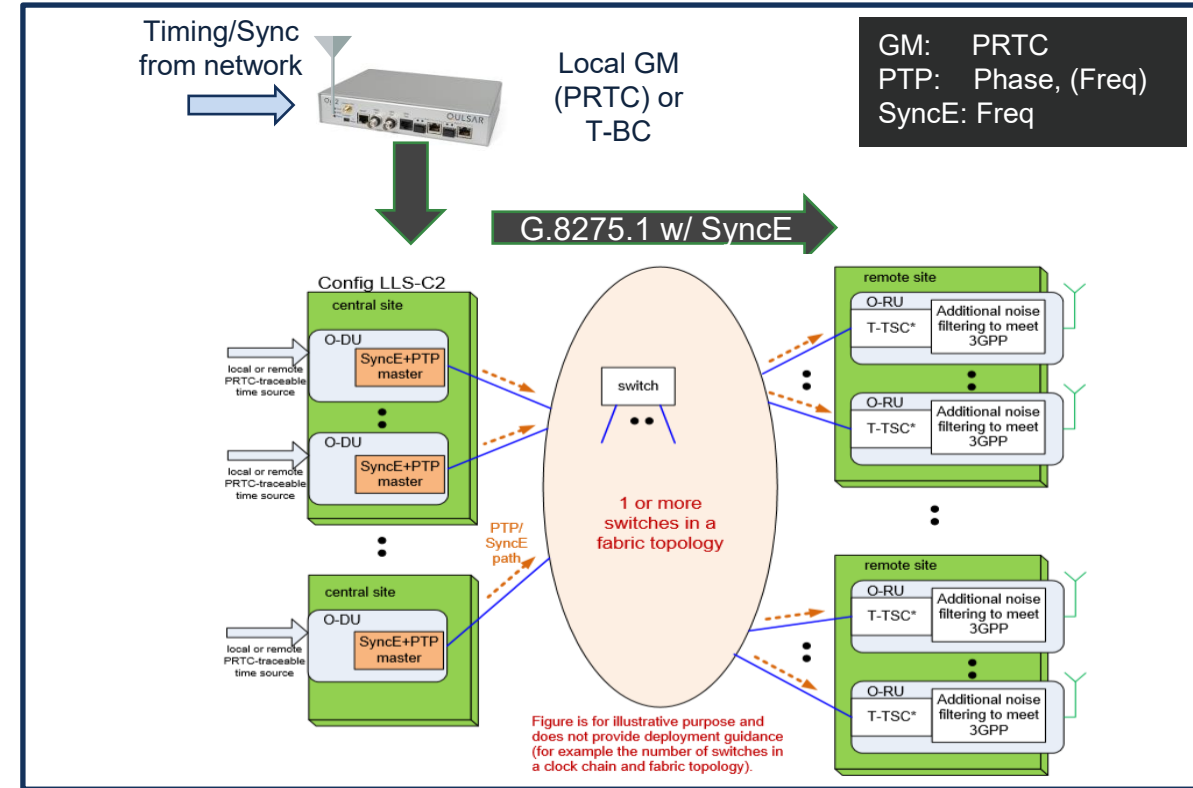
Timing/Sync from network

OULSAR

Local GM (PRTC) or T-BC

GM: PRTC
PTP: Phase, (Freq)
SyncE: Freq

G.8275.1 w/ SyncE

Config LLS-C2

central site

O-DU

SyncE+PTP master

local or remote PRTC-traceable time source

O-DU

SyncE+PTP master

local or remote PRTC-traceable time source

central site

O-DU

SyncE+PTP master

local or remote PRTC-traceable time source

PTP/ SyncE path

switch

1 or more switches in a fabric topology

Figure is for illustrative purpose and does not provide deployment guidance (for example the number of switches in a clock chain and fabric topology).

remote site

O-RU

T-TSC*

Additional noise filtering to meet 3GPP

O-RU

T-TSC*

Additional noise filtering to meet 3GPP

remote site

O-RU

T-TSC*

Additional noise filtering to meet 3GPP

O-RU

T-TSC*

Additional noise filtering to meet 3GPP